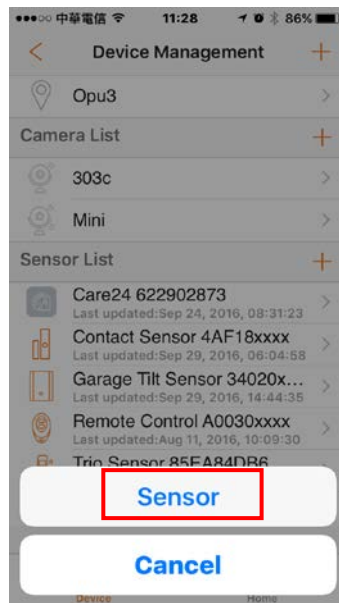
●●●○○ 中華電信 11:28 86%

Device Management

Opu3

Camera List

303c

Mini

Sensor List

Care24 622902873
Last updated:Sep 24, 2016, 08:31:23

Contact Sensor 4AF18xxxx
Last updated:Sep 29, 2016, 06:04:58

Garage Tilt Sensor 34020x...
Last updated:Sep 29, 2016, 14:44:35

Remote Control A0030xxxx
Last updated:Aug 11, 2016, 10:09:30

Trio Sensor 85EA84DB6

Sensor

Cancel

Device

Home